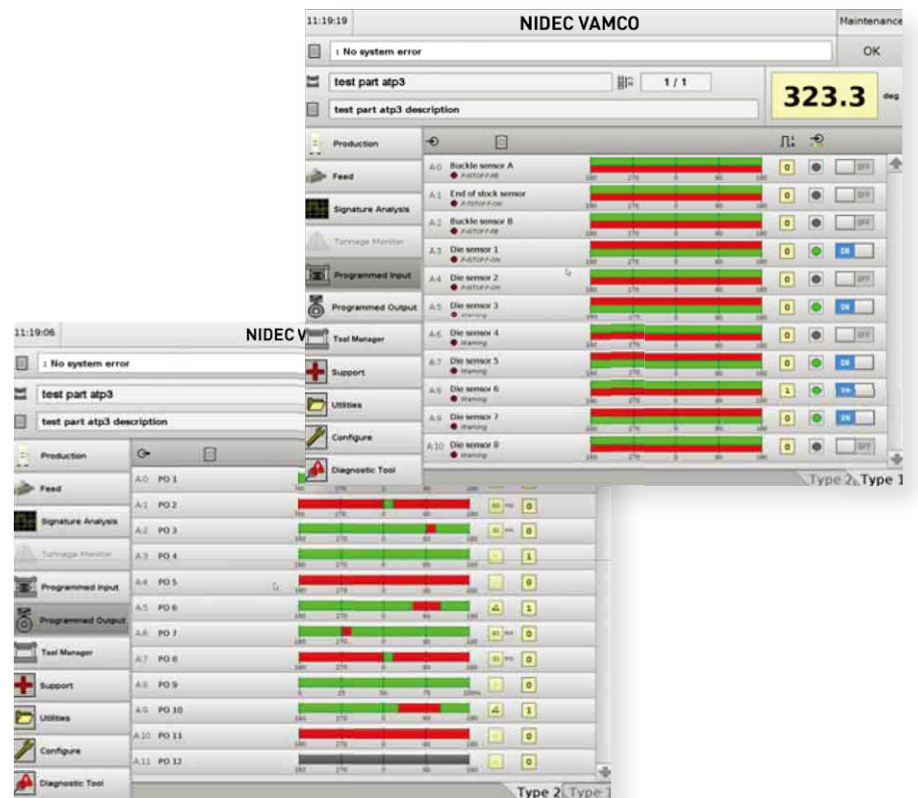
11:19:19

NIDEC VAMCO

Maintenance

: No system error

OK

test part atp3

1 / 1

323.3

deg

test part atp3 description

Production

Feed

Signature Analysis

Tonnage Monitor

Programmed Input

Programmed Output

Tool Manager

Support

Utilities

Configure

Diagnostic Tool

A0 Buckle sensor A

A1 End of stock sensor

A2 Buckle sensor B

A3 Die sensor 1

A4 Die sensor 2

A5 Die sensor 3

A6 Die sensor 4

A7 Die sensor 5

A8 Die sensor 6

A9 Die sensor 7

A10 Die sensor 8

0 OFF

0 OFF

0 OFF

0 ON

0 OFF

0 ON

0 OFF

0 ON

1 ON

0 ON

0 OFF

Type 2 Type 1

11:19:06

NIDEC V

: No system error

test part atp3

test part atp3 description

Production

Feed

Signature Analysis

Tonnage Monitor

Programmed Input

Programmed Output

Tool Manager

Support

Utilities

Configure

Diagnostic Tool

A0 PO 1

A1 PO 2

A2 PO 3

A3 PO 4

A4 PO 5

A5 PO 6

A6 PO 7

A7 PO 8

A8 PO 9

A9 PO 10

A10 PO 11

A11 PO 12

0

0

1

0

1

0

0

0

1

0

0

Type 2 Type 1